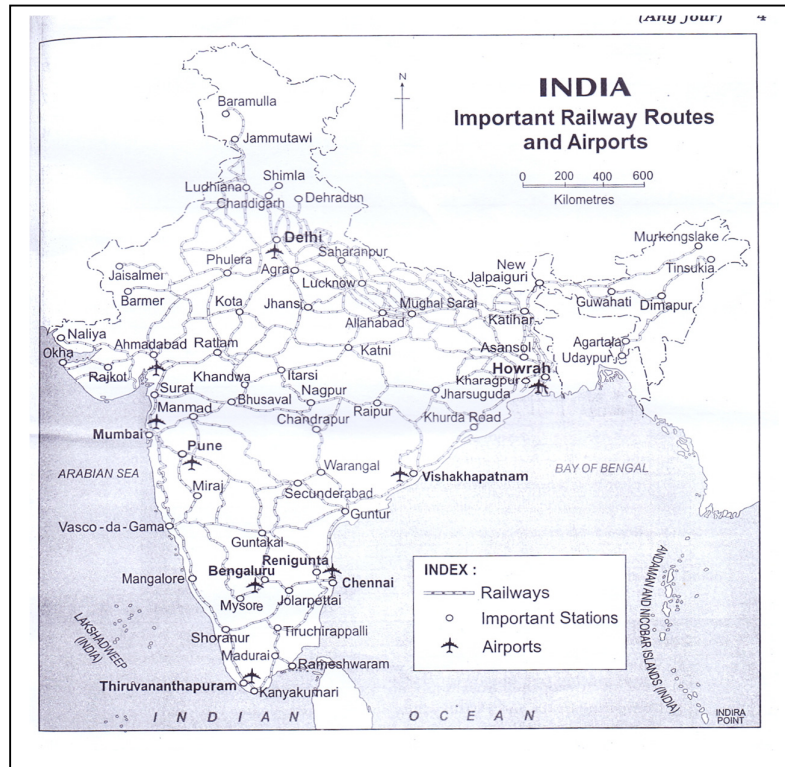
(Any four) 4

N

INDIA
Important Railway Routes and Airports

0 200 400 600
Kilometres

Baramulla
Jammutawi
Shimla
Ludhiana
Chandigarh
Dehradun
Delhi
Saharanpur
Phulera
Agra
Jaisalmer
Lucknow
Barmer
Kota
Jhansi
Mughal Sarai
New Jalpaiguri
Murkongslake
Tinsukia
Guwahati
Dimapur
Katihar
Allahabad
Naliya
Okha
Ahmadabad
Ratlam
Katni
Asansol
Agartala
Udaypur
Howrah
Rajkot
Surat
Khandwa
Itarsi
Kharagpur
Jharsuguda
Nagpur
Manmad
Bhusaval
Raipur
Khurda Road
Chandrapur
Mumbai
Pune
ARABIAN SEA
Warangal
Vishakhapatnam
BAY OF BENGAL
Miraj
Secunderabad
Guntur
Vasco-da-Gama
Guntakal
Renigunta
Bengaluru
Chennai
Mangalore
Mysore
Jolarpettai
LAKSHADWEEP (INDIA)
Shoranur
Tiruchirappalli
Madurai
Rameshwaram
Thiruvananthapuram
Kanyakumari
INDIAN OCEAN
ANDAMAN AND NICOBAR ISLANDS (INDIA)
INDIRA POINT

INDEX :
Railways
Important Stations
Airports